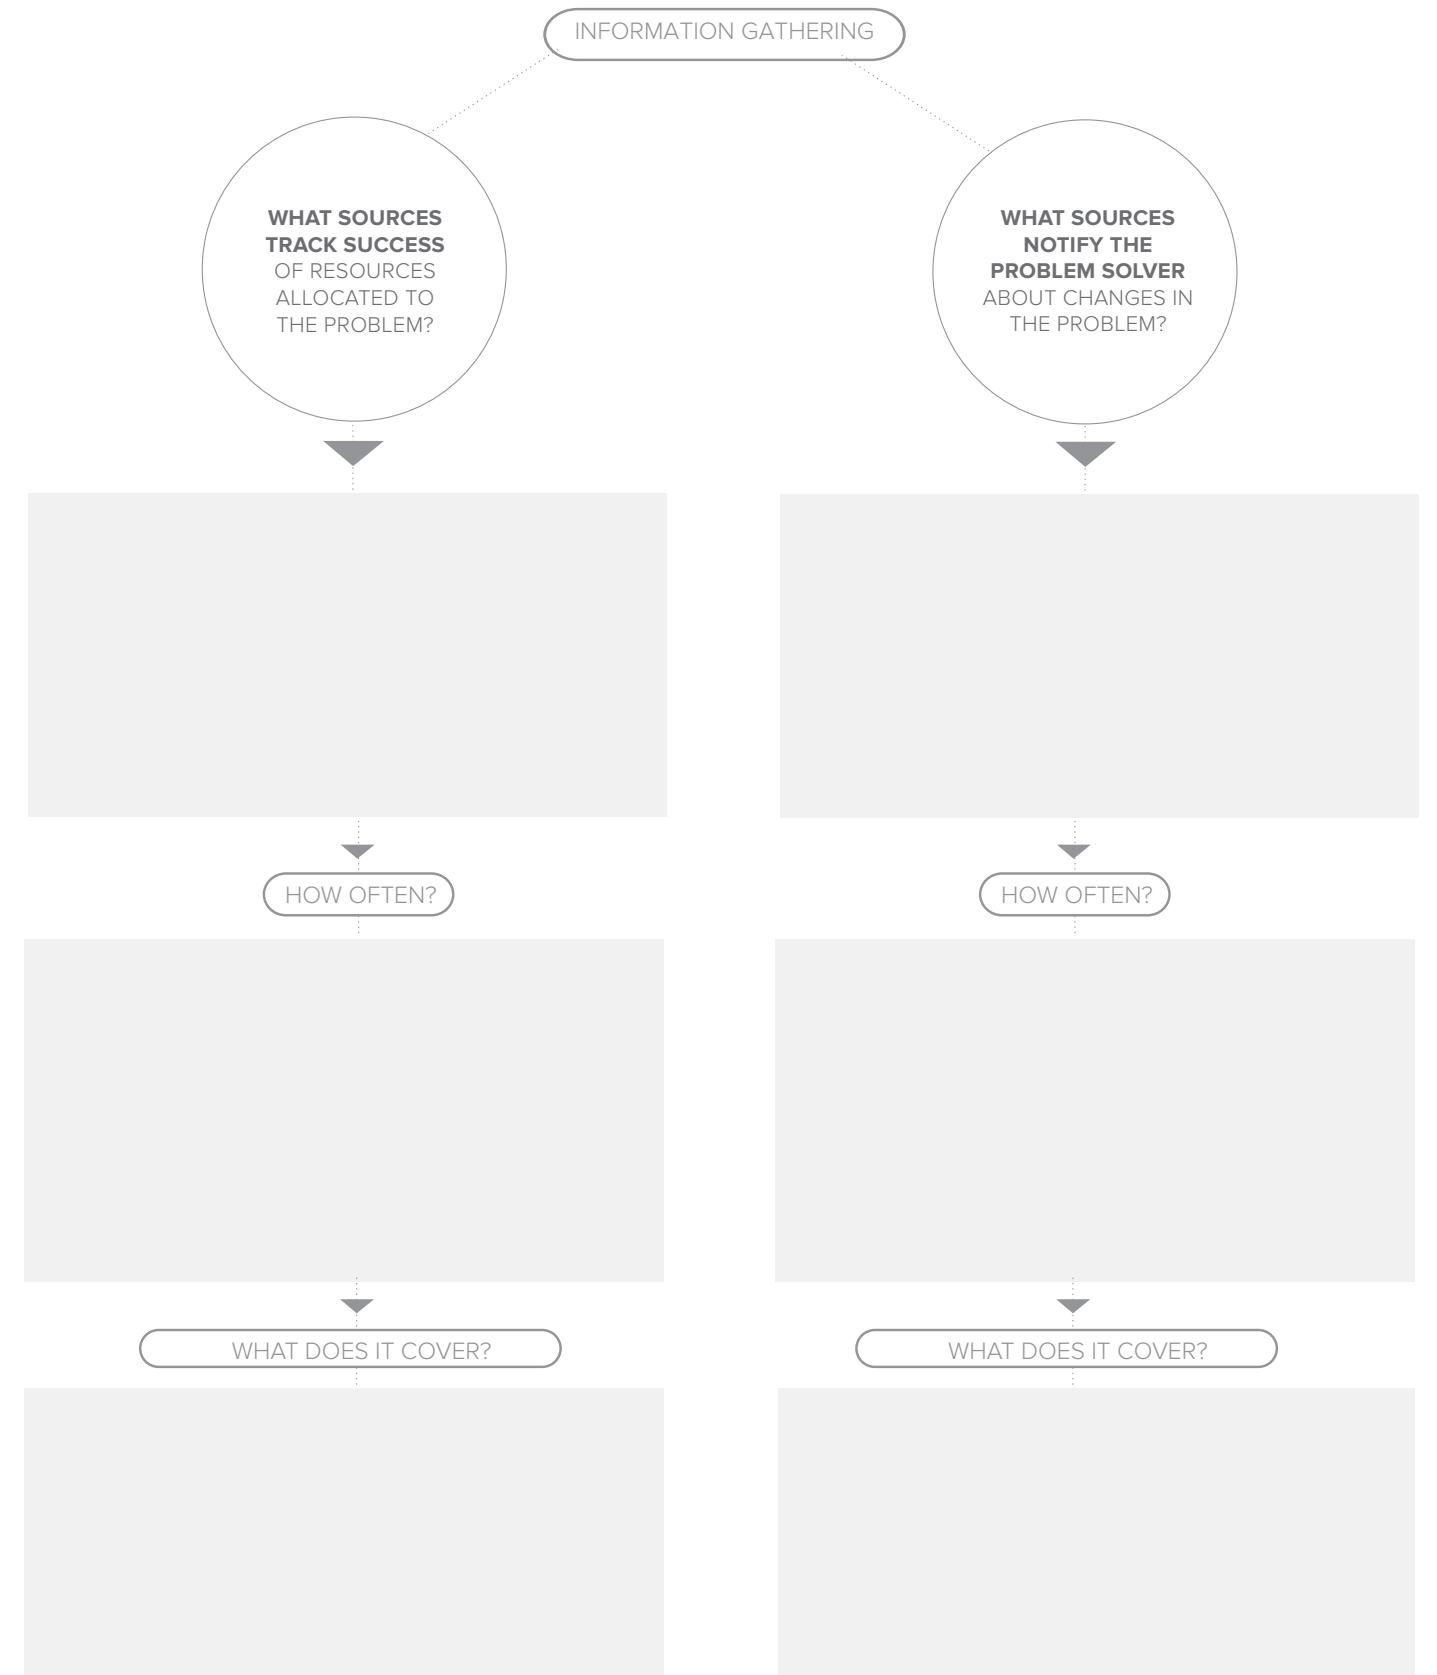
INFORMATION GATHERING

**WHAT SOURCES TRACK SUCCESS** OF RESOURCES ALLOCATED TO THE PROBLEM?

HOW OFTEN?

WHAT DOES IT COVER?

**WHAT SOURCES NOTIFY THE PROBLEM SOLVER** ABOUT CHANGES IN THE PROBLEM?

HOW OFTEN?

WHAT DOES IT COVER?